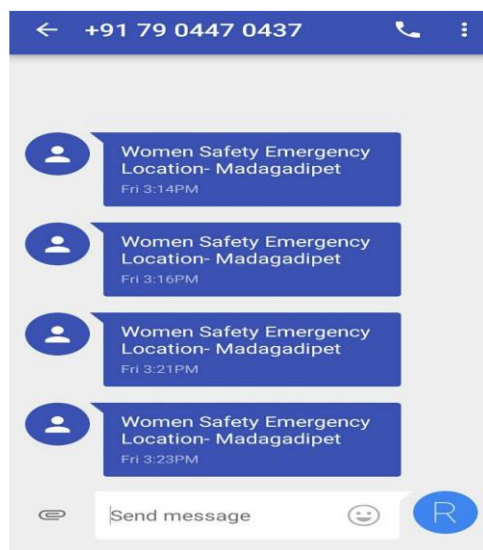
← +91 79 0447 0437

Women Safety Emergency Location- Madagadipet
Fri 3:14PM

Women Safety Emergency Location- Madagadipet
Fri 3:16PM

Women Safety Emergency Location- Madagadipet
Fri 3:21PM

Women Safety Emergency Location- Madagadipet
Fri 3:23PM

Send message

R